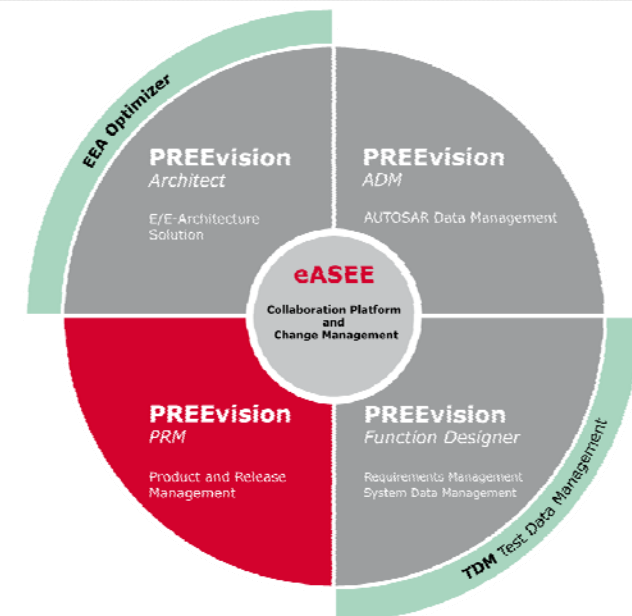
EEA Optimizer

PREEvision
Architect

E/E-Architecture Solution

PREEvision
ADM

AUTOSAR Data Management

eASEE
Collaboration Platform and Change Management

PREEvision
PRM

Product and Release Management

PREEvision
Function Designer

Requirements Management
System Data Management

TDM Test Data Management